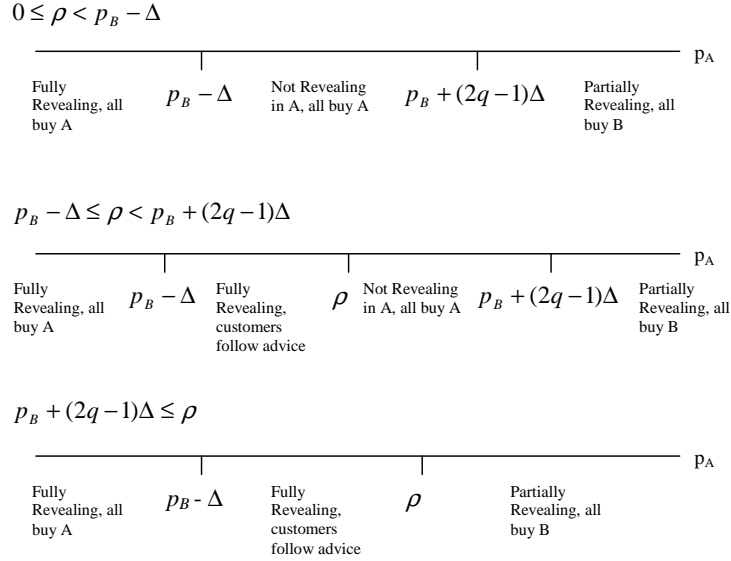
$0 \le \rho < p_B - \Delta$

$p_A$

Fully Revealing, all buy A

$p_B - \Delta$

Not Revealing in A, all buy A

$p_B + (2q-1)\Delta$

Partially Revealing, all buy B

$p_B - \Delta \le \rho < p_B + (2q-1)\Delta$

$p_A$

Fully Revealing, all buy A

$p_B - \Delta$

Fully Revealing, customers follow advice

$\rho$

Not Revealing in A, all buy A

$p_B + (2q-1)\Delta$

Partially Revealing, all buy B

$p_B + (2q-1)\Delta \le \rho$

$p_A$

Fully Revealing, all buy A

$p_B$ - $\Delta$

Fully Revealing, customers follow advice

$\rho$

Partially Revealing, all buy B